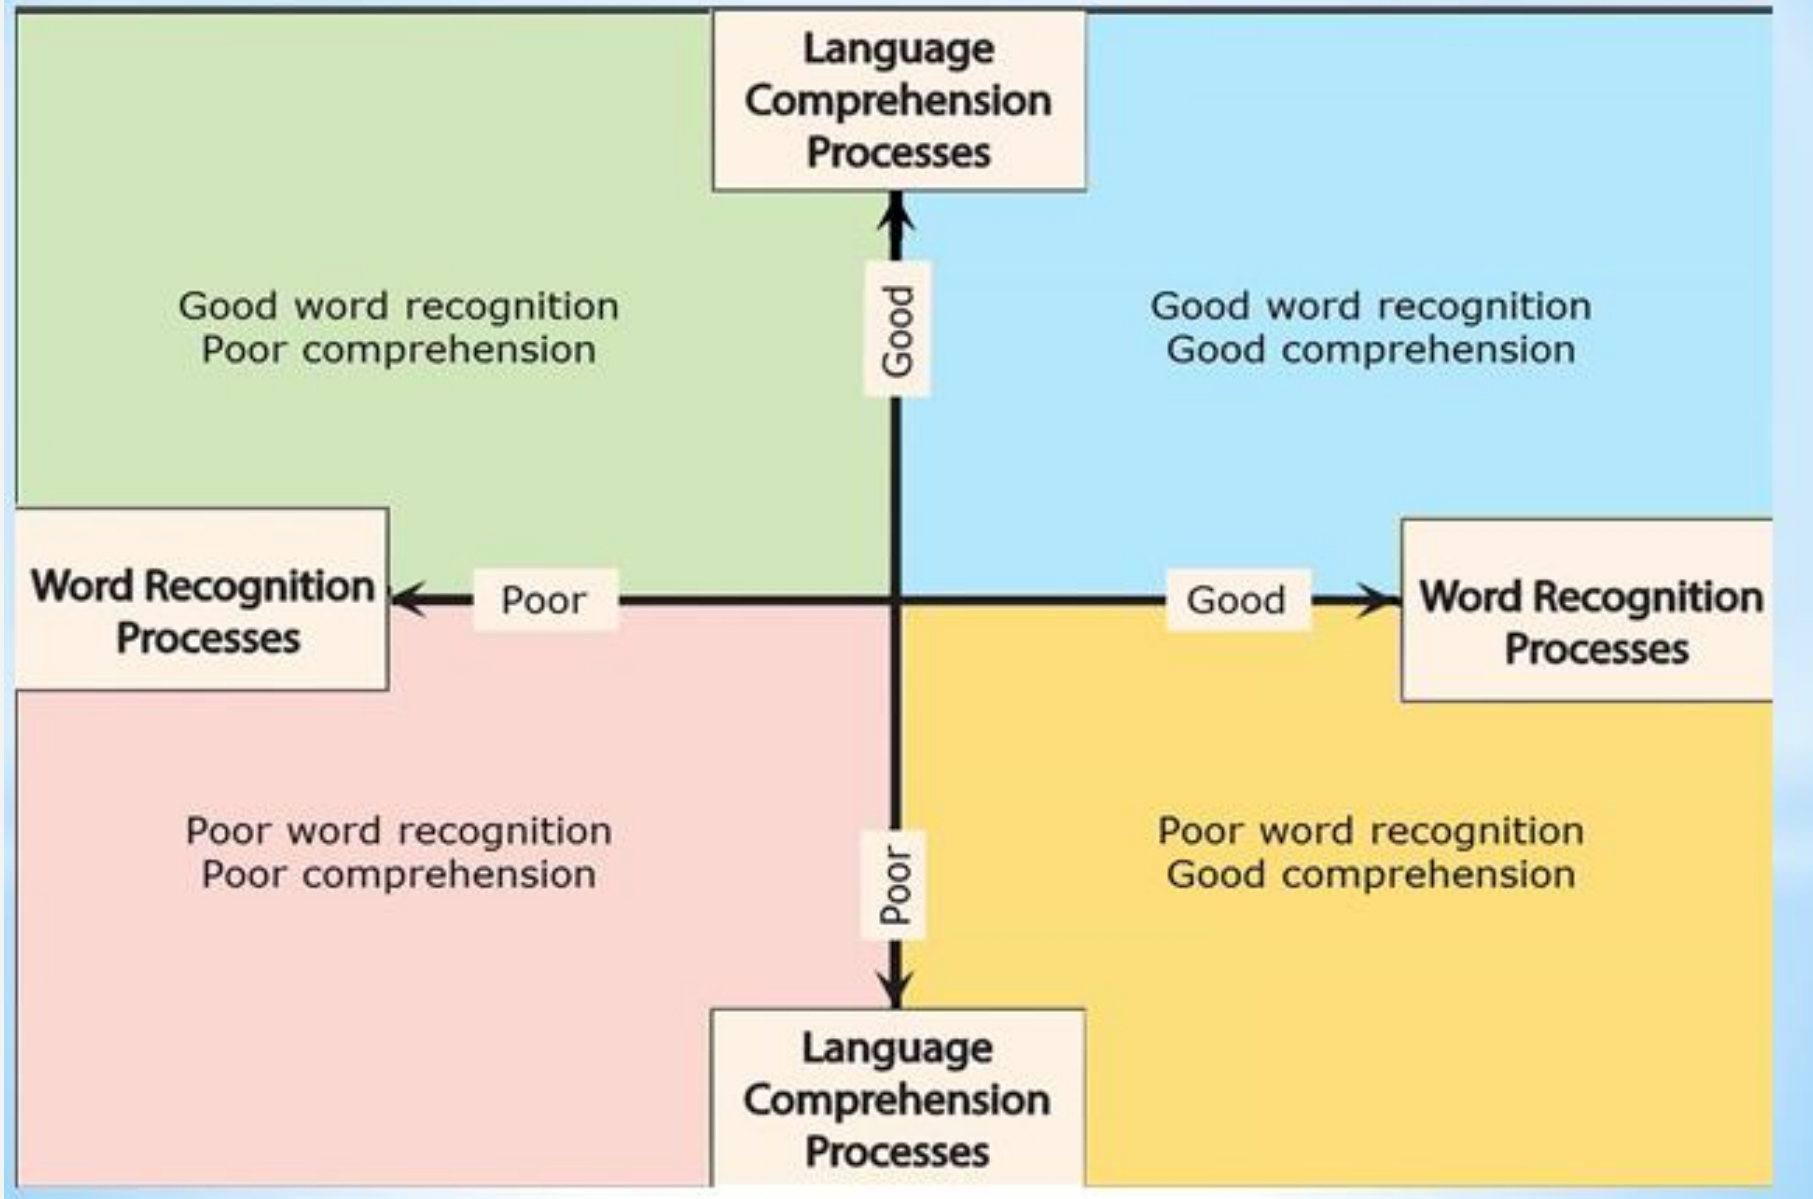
Language Comprehension Processes

Good

Good word recognition
Poor comprehension

Good word recognition
Good comprehension

Word Recognition Processes

Poor

Good

Word Recognition Processes

Poor word recognition
Poor comprehension

Poor

Poor word recognition
Good comprehension

Language Comprehension Processes